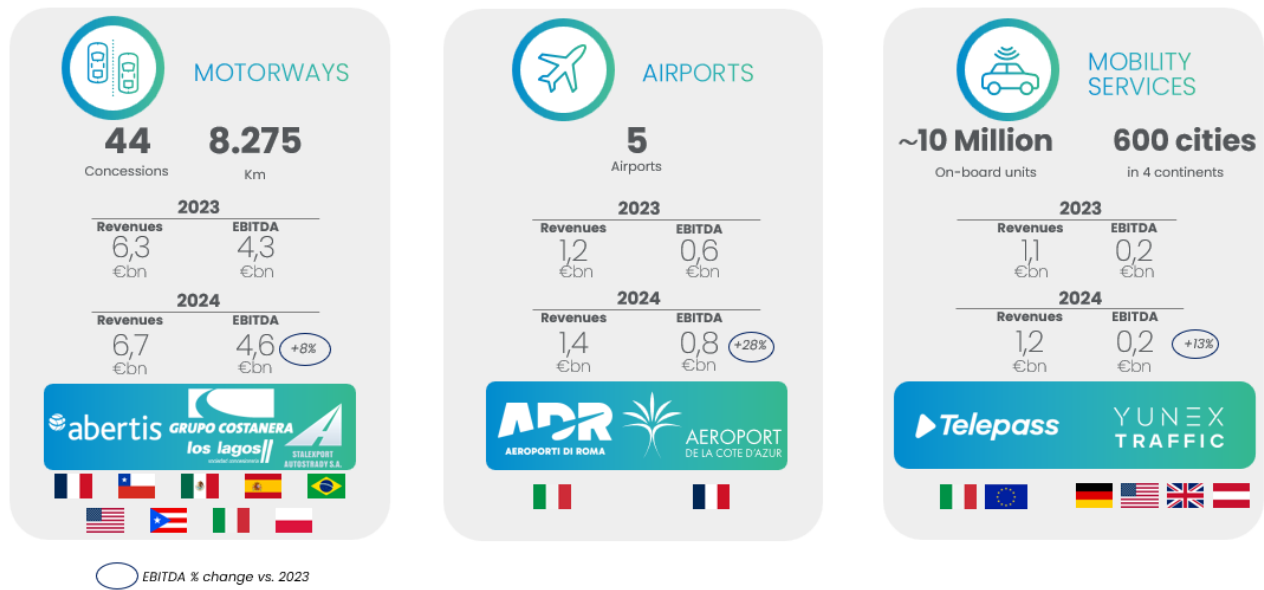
MOTORWAYS

44
Concessions

8.275
Km

2023

| Revenues | EBITDA |
|---|---|
| 6,3 €bn | 4,3 €bn |

2024

| Revenues | EBITDA |
|---|---|
| 6,7 €bn | 4,6 €bn |

+8%

abertis GRUPO COSTANERA los lagos STALEXPORT AUTOSTRADY S.A.

AIRPORTS

5
Airports

2023

| Revenues | EBITDA |
|---|---|
| 1,2 €bn | 0,6 €bn |

2024

| Revenues | EBITDA |
|---|---|
| 1,4 €bn | 0,8 €bn |

+28%

ADR AEROPORTI DI ROMA AEROPORT DE LA COTE D'AZUR

MOBILITY SERVICES

~10 Million
On-board units

600 cities
in 4 continents

2023

| Revenues | EBITDA |
|---|---|
| 1,1 €bn | 0,2 €bn |

2024

| Revenues | EBITDA |
|---|---|
| 1,2 €bn | 0,2 €bn |

+13%

Telepass YUNEX TRAFFIC

EBITDA % change vs. 2023